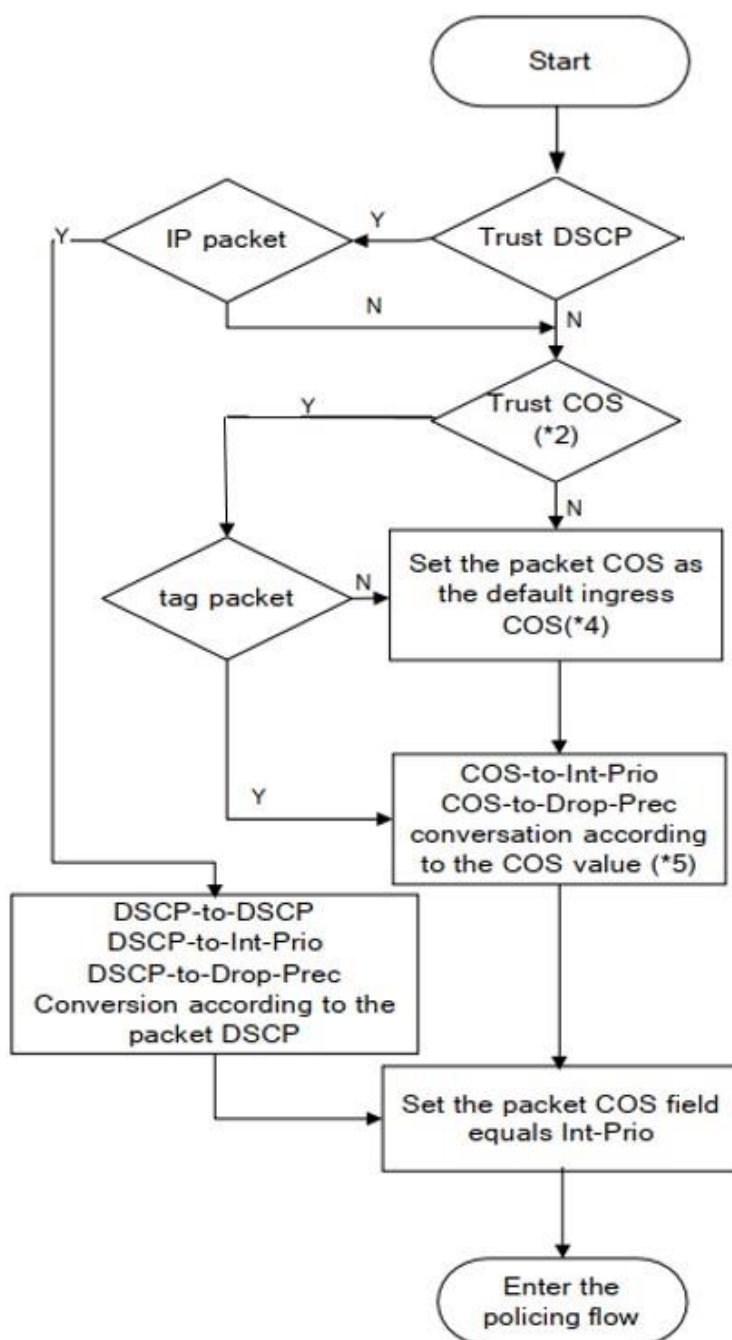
Start

Trust DSCP

Y

IP packet

Y

N

N

Trust COS (*2)

Y

N

tag packet

N

Set the packet COS as the default ingress COS(*4)

Y

COS-to-Int-Prio
COS-to-Drop-Prec
conversation according to the COS value (*5)

DSCP-to-DSCP
DSCP-to-Int-Prio
DSCP-to-Drop-Prec
Conversion according to the packet DSCP

Set the packet COS field equals Int-Prio

Enter the policing flow